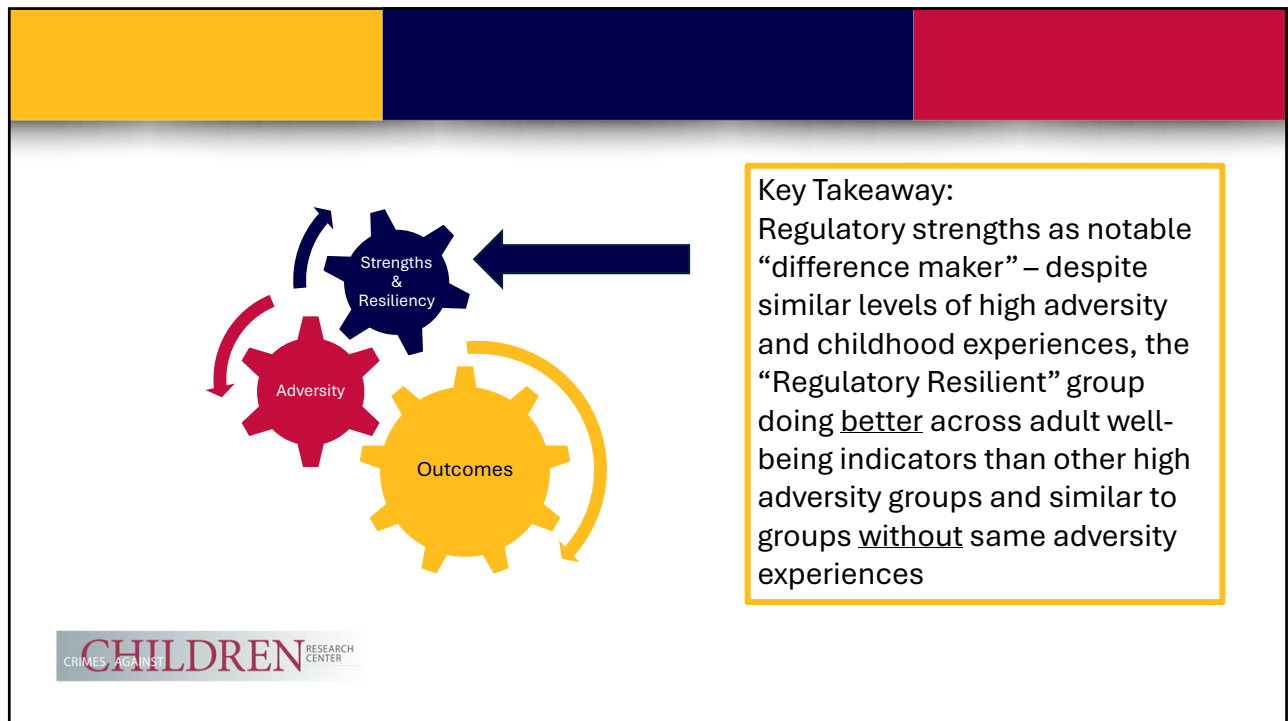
Strengths & Resiliency

Adversity

Outcomes

Key Takeaway:
Regulatory strengths as notable "difference maker" – despite similar levels of high adversity and childhood experiences, the "Regulatory Resilient" group doing better across adult well-being indicators than other high adversity groups and similar to groups without same adversity experiences

CRIMES AGAINST CHILDREN RESEARCH CENTER